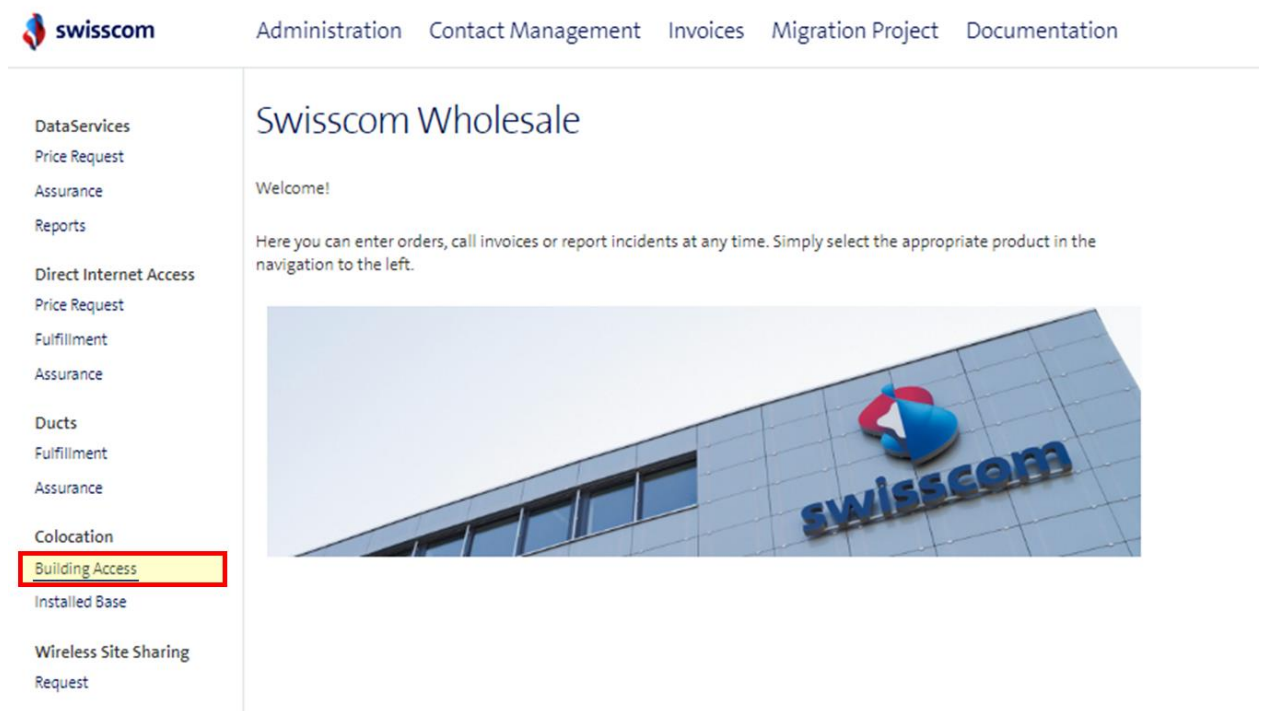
swisscom

Administration Contact Management Invoices Migration Project Documentation

DataServices
Price Request
Assurance
Reports

Direct Internet Access
Price Request
Fulfillment
Assurance

Ducts
Fulfillment
Assurance

Colocation
Building Access
Installed Base

Wireless Site Sharing
Request

Swisscom Wholesale

Welcome!

Here you can enter orders, call invoices or report incidents at any time. Simply select the appropriate product in the navigation to the left.

swisscom